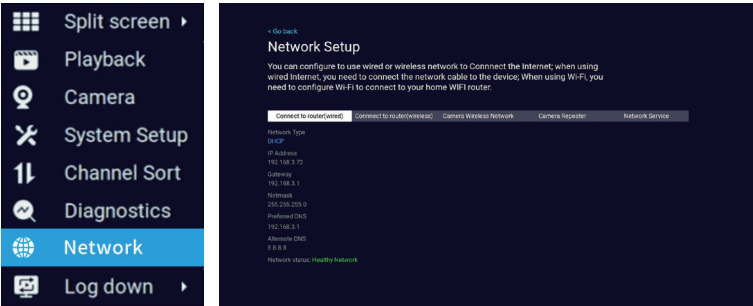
Split screen ▸
Playback
Camera
System Setup
Channel Sort
Diagnostics
Network
Log down ▸

< Go back

Network Setup

You can configure to use wired or wireless network to Connnect the Internet; when using wired Internet, you need to connect the network cable to the device; When using Wi-Fi, you need to configure Wi-Fi to connect to your home WIFI router.

Connect to router(wired) | Connect to router(wireless) | Camera Wireless Network | Camera Repeater | Network Service

Network Type
DHCP

IP Address
192.168.3.72

Gateway
192.168.3.1

Netmask
255.255.255.0

Preferred DNS
192.168.3.1

Alternate DNS
8.8.8.8

Network status: Healthy Network